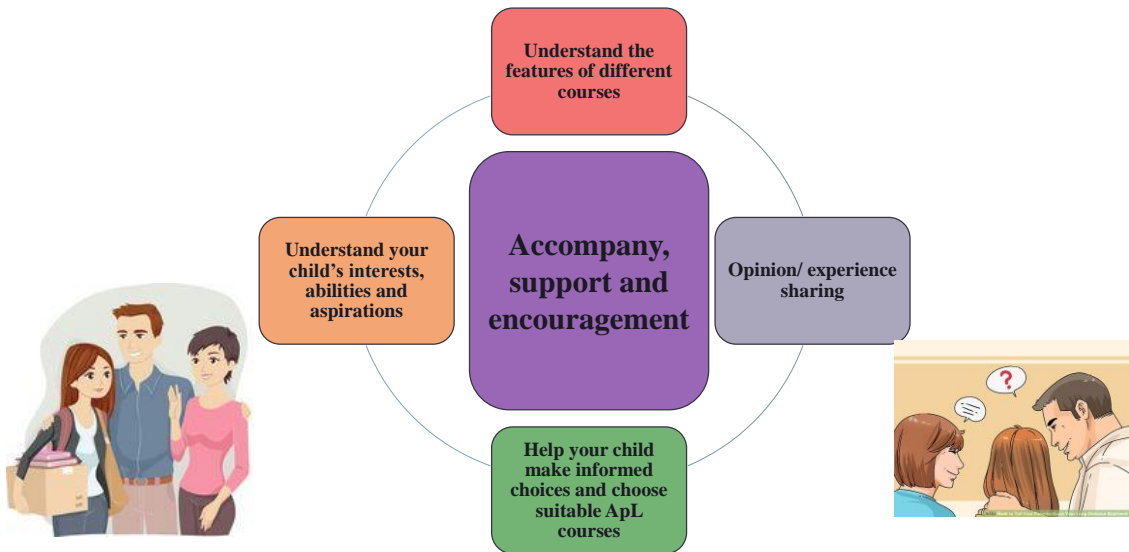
Understand the features of different courses

Understand your child's interests, abilities and aspirations

Accompany, support and encouragement

Opinion/ experience sharing

Help your child make informed choices and choose suitable ApL courses

?

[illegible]